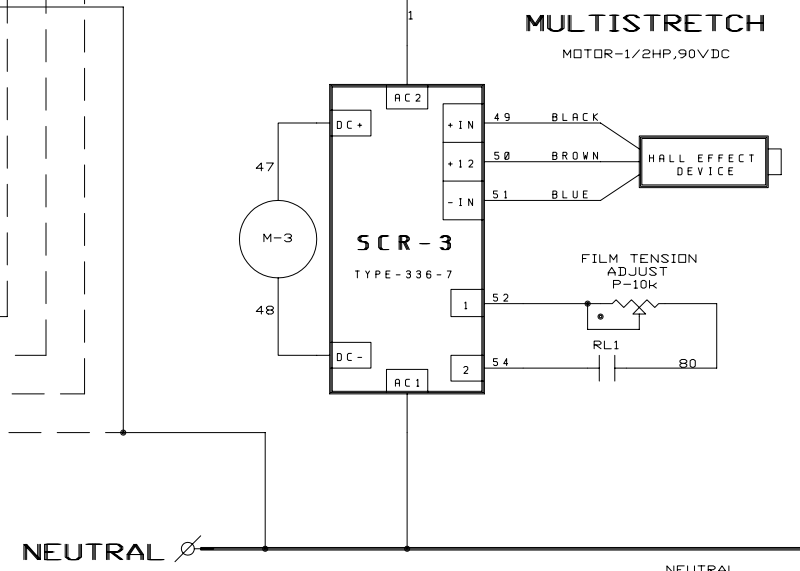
1

MULTISTRETCH

MOTOR-1/2HP,90VDC

AC2

DC+

+IN

49

BLACK

+12

50

BROWN

HALL EFFECT DEVICE

-IN

51

BLUE

47

M-3

SCR-3

TYPE-336-7

FILM TENSION ADJUST P-10k

1

52

48

RL1

DC-

2

54

80

AC1

NEUTRAL

NEUTRAL